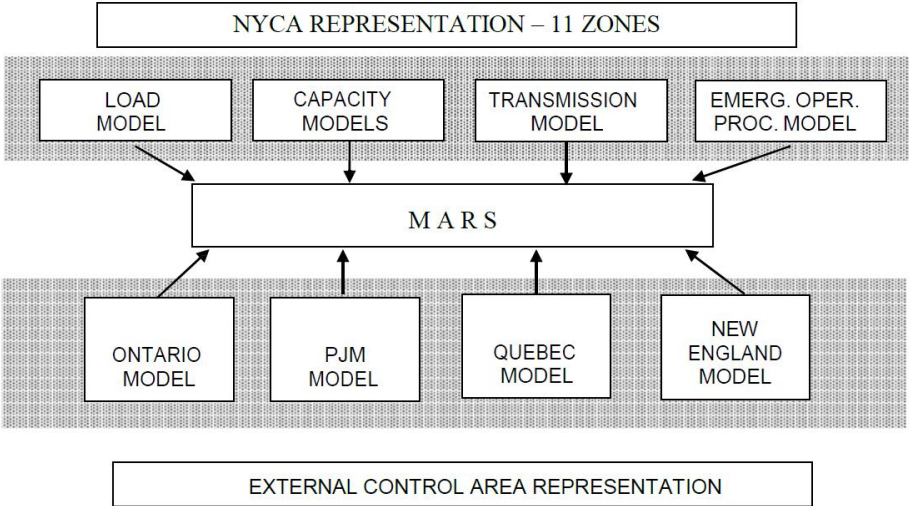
NYCA REPRESENTATION – 11 ZONES

LOAD MODEL

CAPACITY MODELS

TRANSMISSION MODEL

EMERG. OPER. PROC. MODEL

M A R S

ONTARIO MODEL

PJM MODEL

QUEBEC MODEL

NEW ENGLAND MODEL

EXTERNAL CONTROL AREA REPRESENTATION